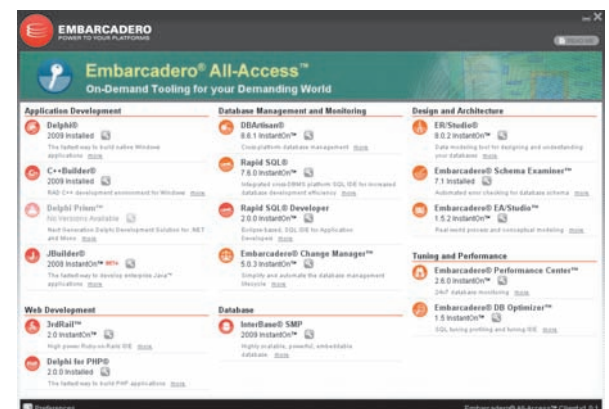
EMBARCADERO
POWER TO YOUR PLATFORMS

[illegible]

Embarcadero® All-Access™
On-Demand Tooling for your Demanding World

Application Development

Delphi®
2009 Installed
The fastest way to build native Windows applications more

C++Builder®
2009 Installed
RAD C++ development environment for Windows more

Delphi Prism™
No Versions Available
Next Generation Delphi Development Solution for .NET and Mono more

JBuilder®
2008 InstantOn™ BETA
The fastest way to develop enterprise Java™ more

Web Development

3rdRail™
2.0 InstantOn™
High power Ruby-on-Rails IDE more

Delphi for PHP®
2.0.0 Installed
The fastest way to build PHP applications more

Database Management and Monitoring

DBArtisan®
8.6.1 InstantOn™
Cross-platform database management more

Rapid SQL®
7.6.0 InstantOn™
Integrated cross-DBMS platform SQL IDE for increased database development efficiency more

Rapid SQL® Developer
2.0.0 InstantOn™
Eclipse-based, SQL IDE for Application Developer more

Embarcadero® Change Manager™
5.0.3 InstantOn™
Simplify and automate the database management lifecycle more

Database

InterBase® SMP
2009 InstantOn™
Highly scalable, powerful, embeddable database more

Design and Architecture

ER/Studio®
8.0.2 InstantOn™
Data modeling tool for designing and understanding your databases more

Embarcadero® Schema Examiner™
7.1 Installed
Automated error checking for database schema more

Embarcadero® EA/Studio™
1.5.2 InstantOn™
Real-world process and conceptual modeling more

Tuning and Performance

Embarcadero® Performance Center™
2.6.0 InstantOn™
24x7 database monitoring more

Embarcadero® DB Optimizer™
1.5 InstantOn™
SQL tuning profiling and tuning IDE more

Preferences

Embarcadero® All-Access™ Client v1.0.1